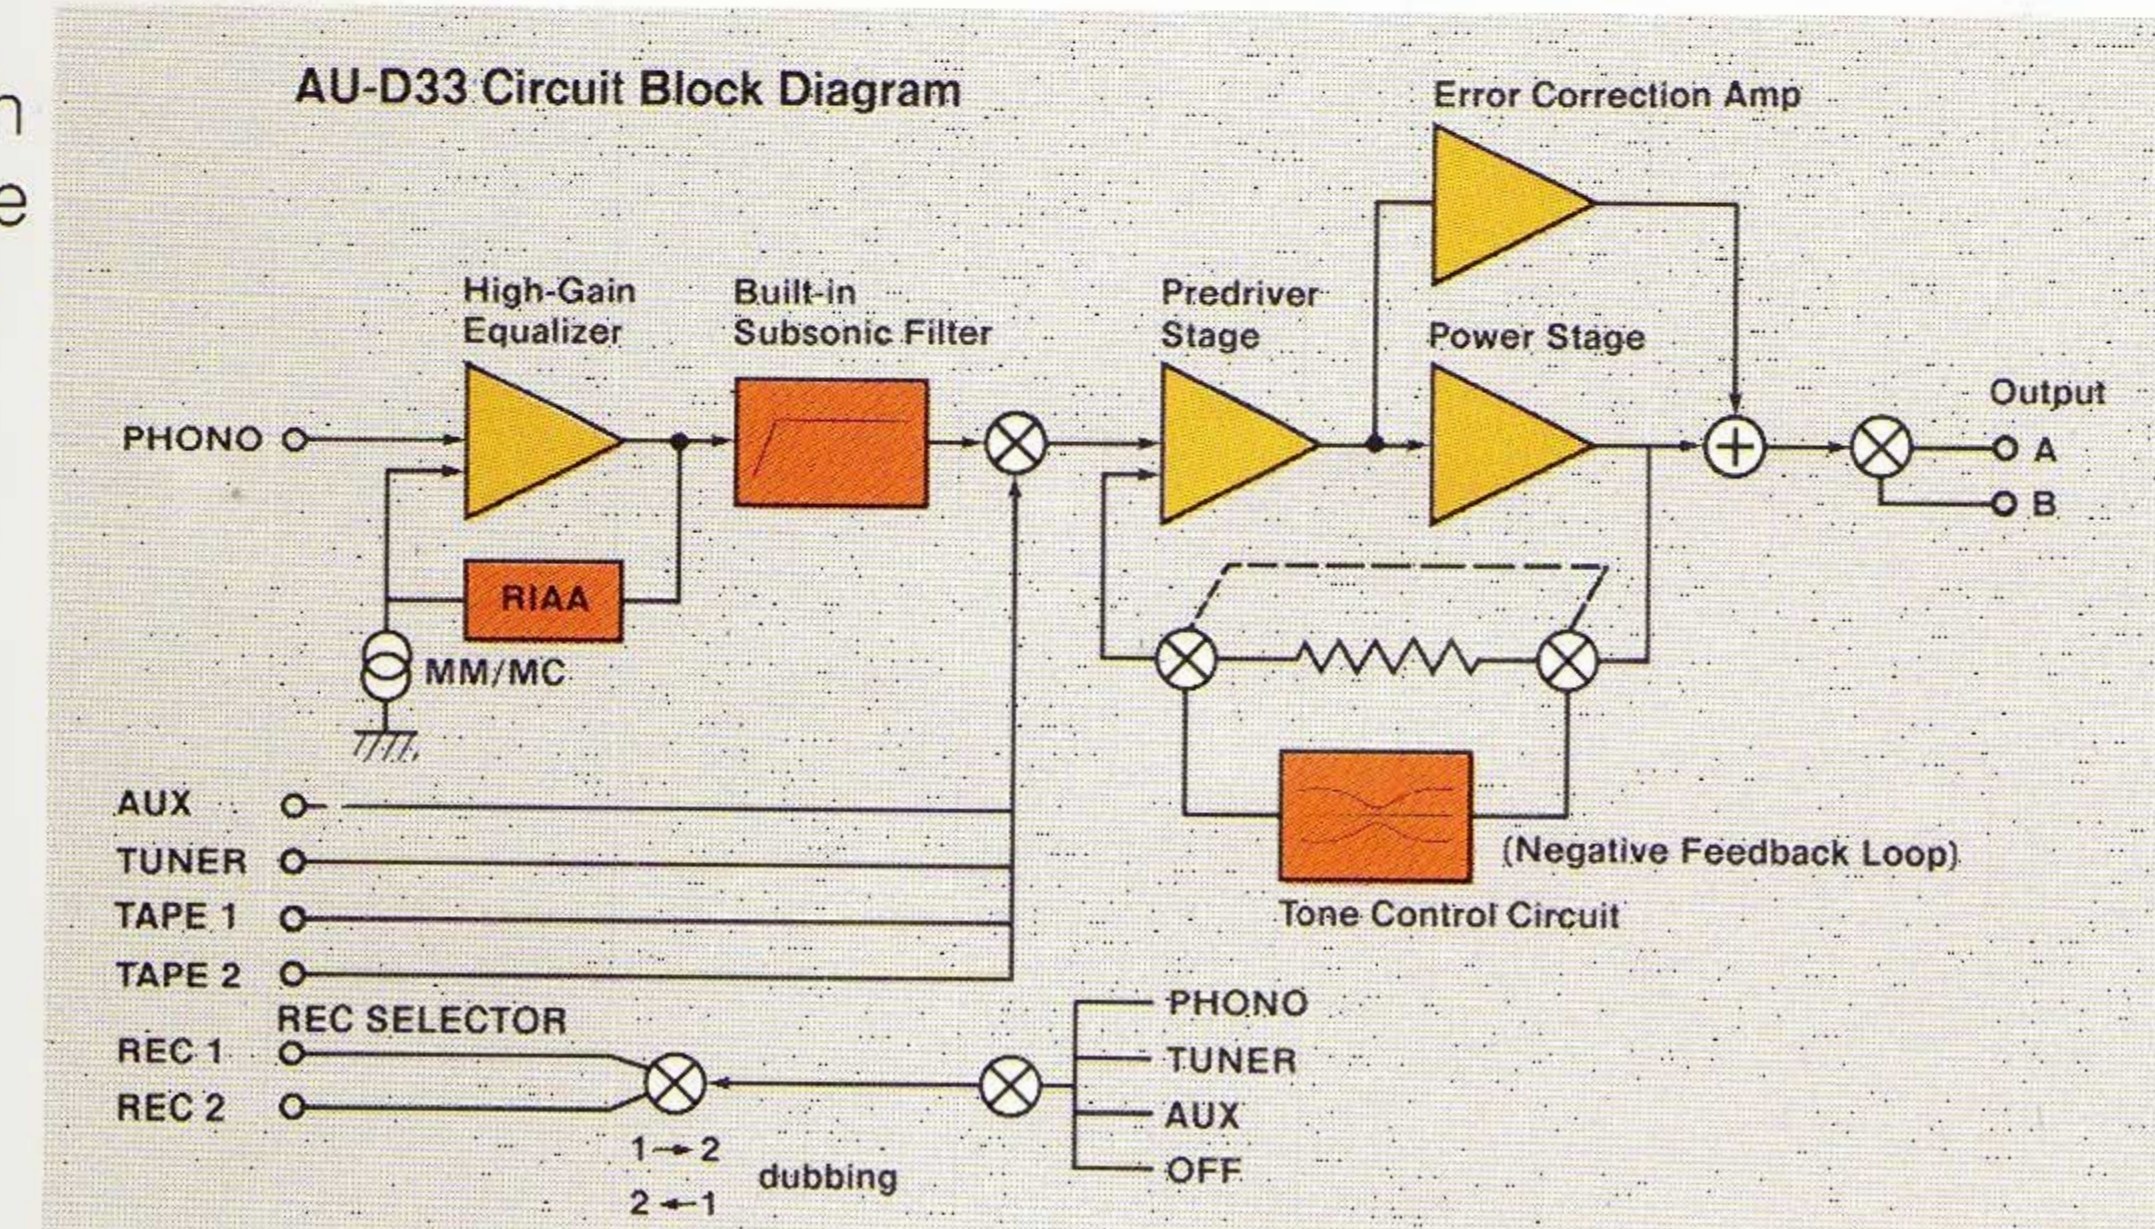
n
e

AU-D33 Circuit Block Diagram

Error Correction Amp

High-Gain Equalizer

Built-in Subsonic Filter

Predriver Stage

Power Stage

Output

PHONO

A

B

RIAA

MM/MC

AUX

TUNER

TAPE 1

TAPE 2

(Negative Feedback Loop)

Tone Control Circuit

REC SELECTOR

REC 1

REC 2

PHONO

TUNER

AUX

OFF

1 → 2

2 ← 1

dubbing